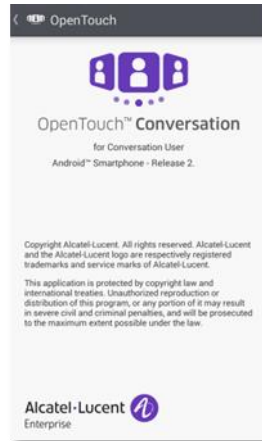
OpenTouch

OpenTouch™ Conversation

for Conversation User

Android™ Smartphone - Release 2.

Copyright Alcatel-Lucent. All rights reserved. Alcatel-Lucent and the Alcatel-Lucent logo are respectively registered trademarks and service marks of Alcatel-Lucent.

This application is protected by copyright law and international treaties. Unauthorized reproduction or distribution of this program, or any portion of it may result in severe civil and criminal penalties, and will be prosecuted to the maximum extent possible under the law.

Alcatel-Lucent
Enterprise